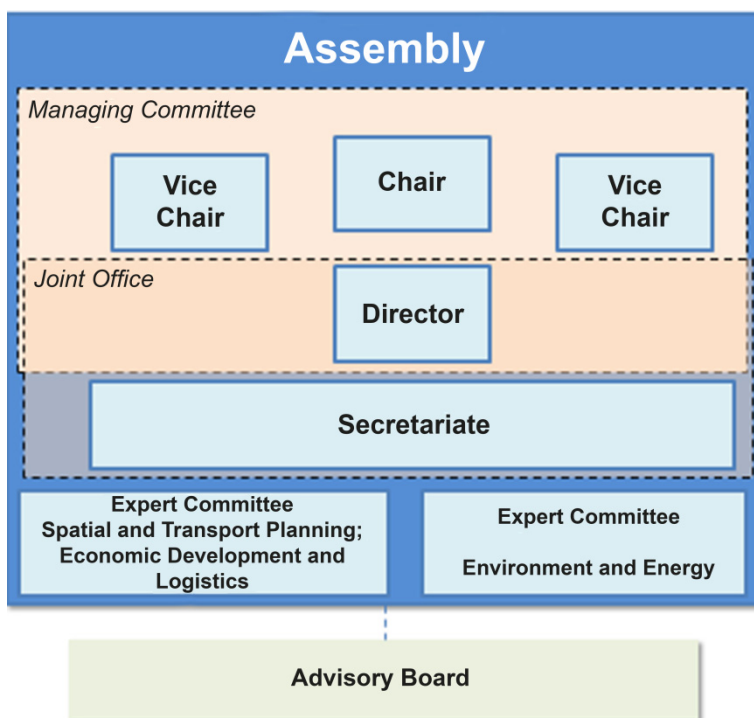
Assembly

Managing Committee

Vice Chair

Chair

Vice Chair

Joint Office

Director

Secretariate

Expert Committee
Spatial and Transport Planning; Economic Development and Logistics

Expert Committee

Environment and Energy

Advisory Board